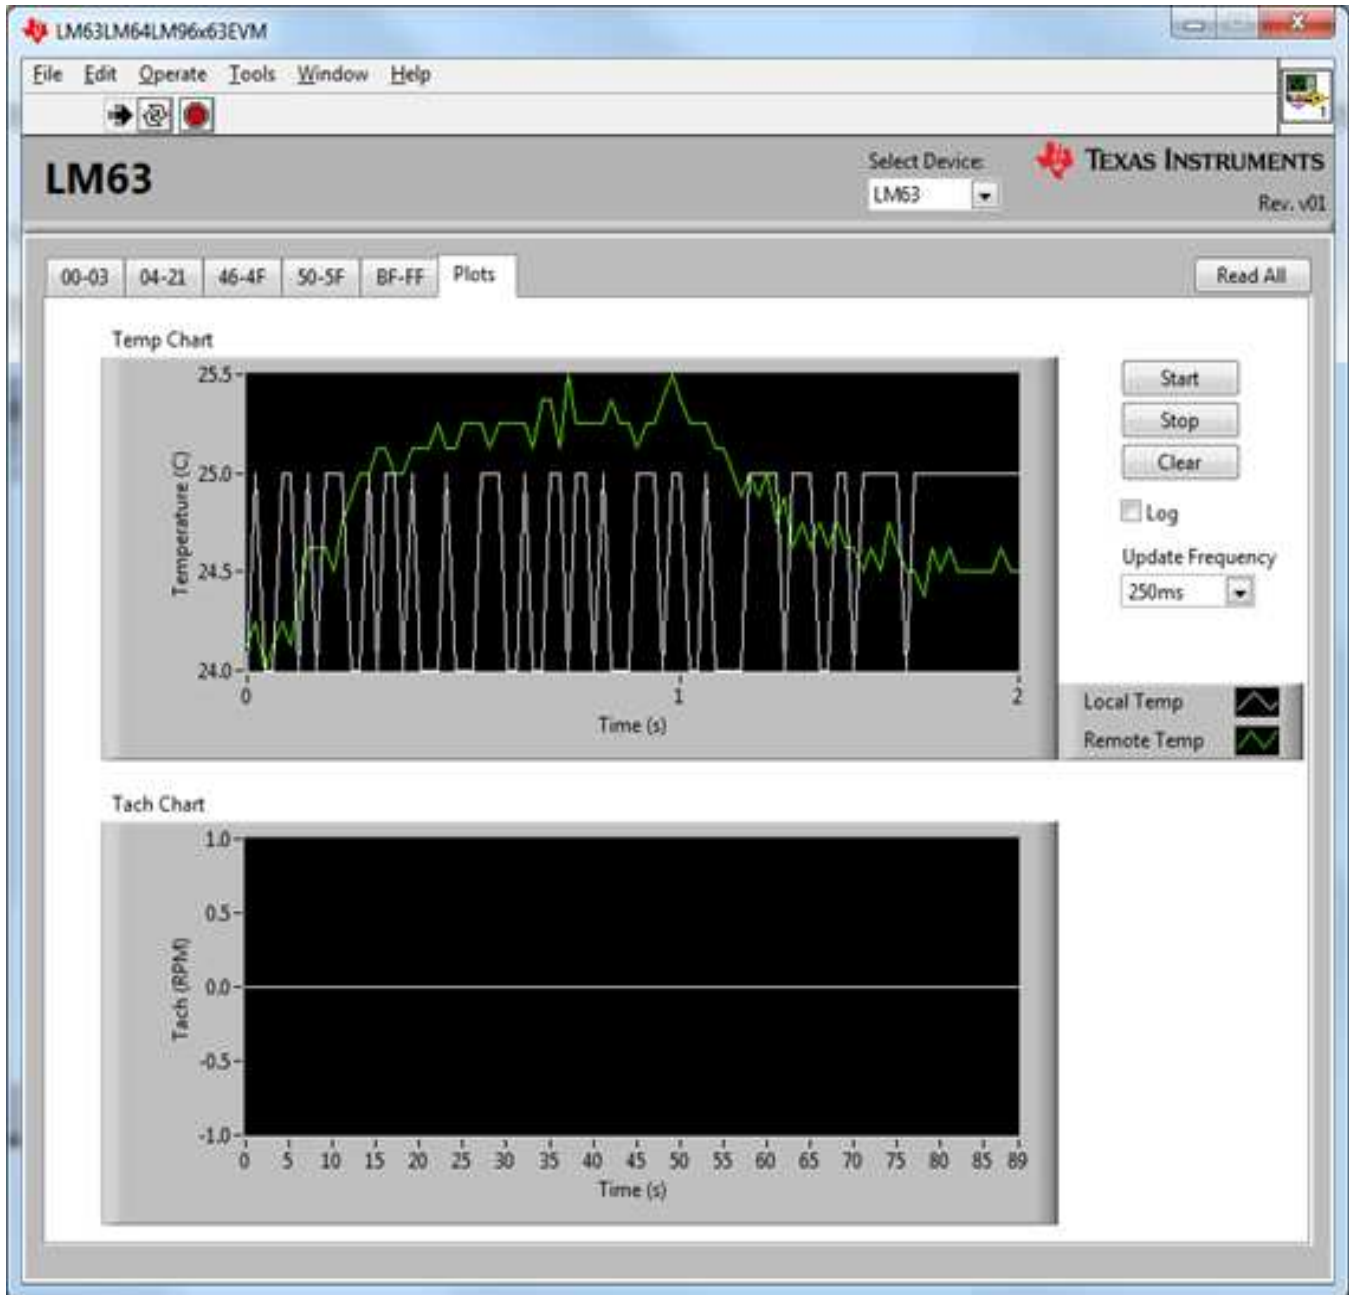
LM63LM64LM96x63EVM

File Edit Operate Tools Window Help

LM63

Select Device:
LM63

Texas Instruments
Rev. v01

00-03 04-21 46-4F 50-5F BF-FF Plots

Read All

Temp Chart

25.5
25.0
24.5
24.0
Temperature (C)
0 1 2
Time (s)

Start
Stop
Clear
Log
Update Frequency
250ms

Local Temp
Remote Temp

Tach Chart

1.0
0.5
0.0
-0.5
-1.0
Tach (RPM)
0 5 10 15 20 25 30 35 40 45 50 55 60 65 70 75 80 85 89
Time (s)